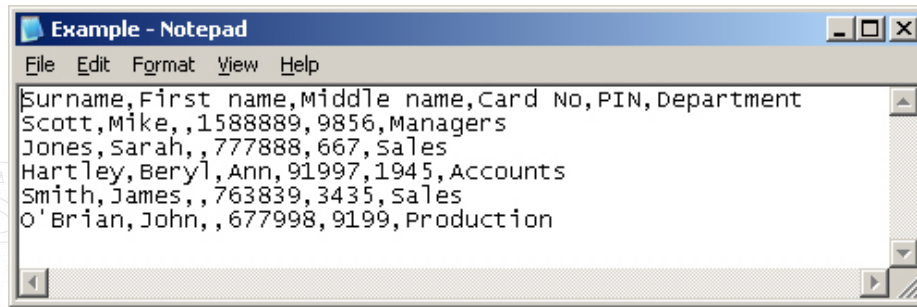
Example - Notepad

File Edit Format View Help

Surname,First name,Middle name,Card No,PIN,Department
Scott,Mike,,1588889,9856,Managers
Jones,Sarah,,777888,667,Sales
Hartley,Beryl,Ann,91997,1945,Accounts
Smith,James,,763839,3435,Sales
O'Brian,John,,677998,9199,Production